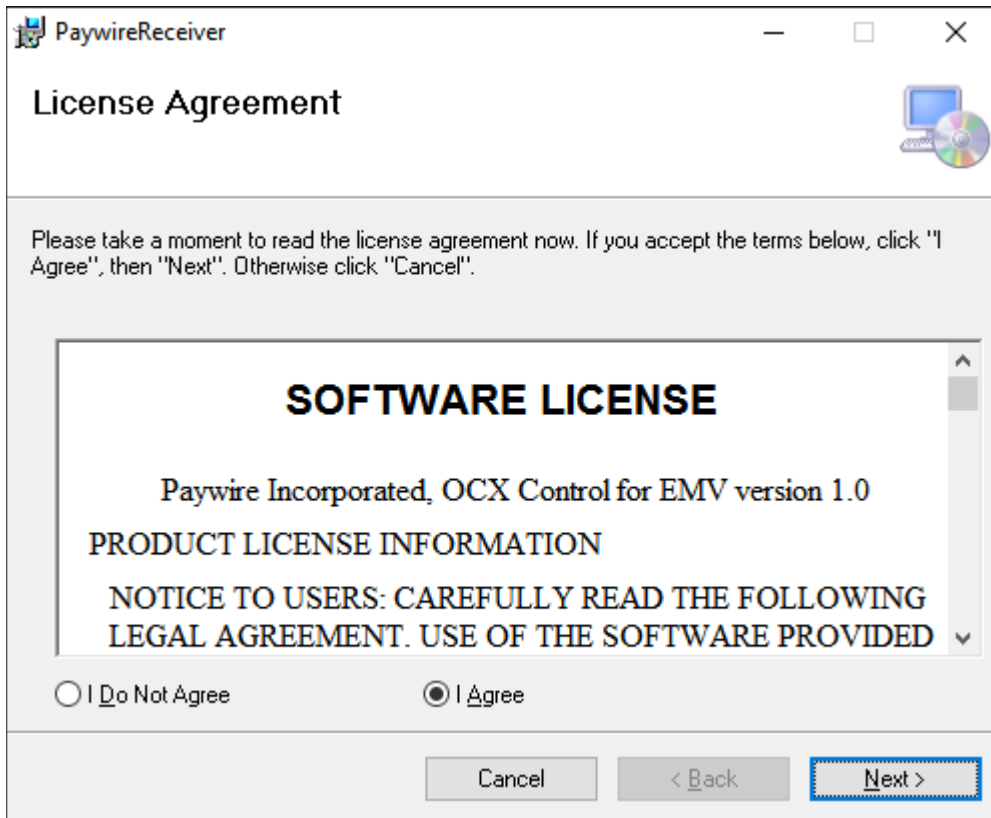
PaywireReceiver

License Agreement

Please take a moment to read the license agreement now. If you accept the terms below, click "I Agree", then "Next". Otherwise click "Cancel".

SOFTWARE LICENSE

Paywire Incorporated, OCX Control for EMV version 1.0

PRODUCT LICENSE INFORMATION

NOTICE TO USERS: CAREFULLY READ THE FOLLOWING LEGAL AGREEMENT. USE OF THE SOFTWARE PROVIDED

I Do Not Agree

I Agree

Cancel

< Back

Next >